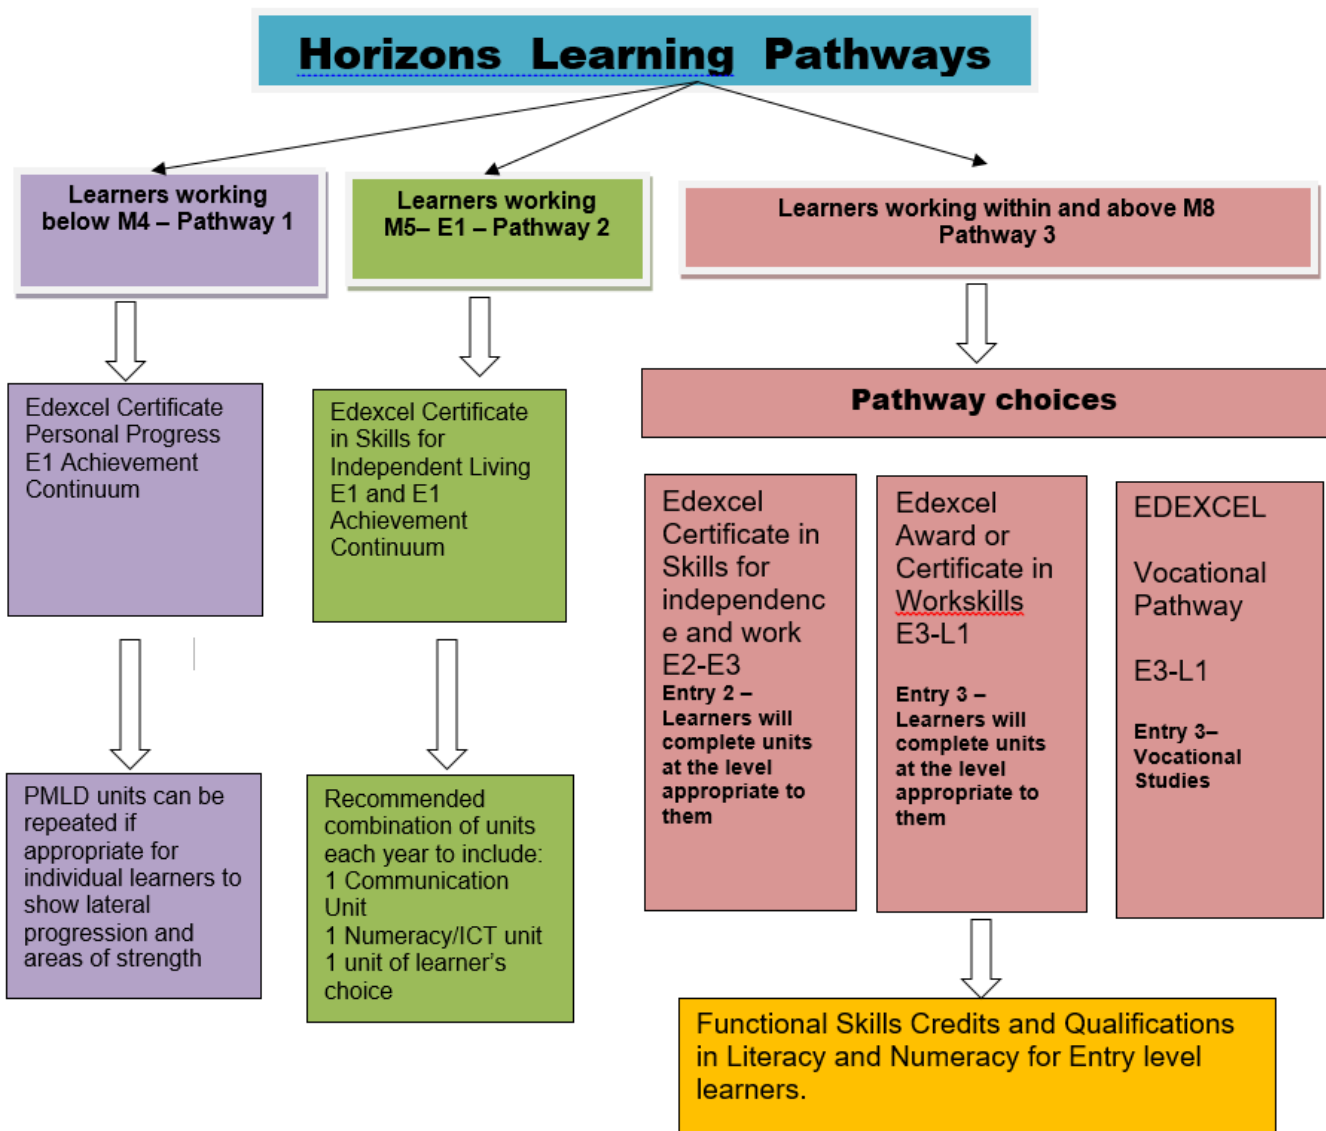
Horizons Learning Pathways

Learners working below M4 – Pathway 1

Learners working M5– E1 – Pathway 2

Learners working within and above M8 Pathway 3

Edexcel Certificate Personal Progress E1 Achievement Continuum

Edexcel Certificate in Skills for Independent Living E1 and E1 Achievement Continuum

Pathway choices

Edexcel Certificate in Skills for independence and work E2-E3
Entry 2 – Learners will complete units at the level appropriate to them

Edexcel Award or Certificate in Workskills E3-L1
Entry 3 – Learners will complete units at the level appropriate to them

EDEXCEL

Vocational Pathway

E3-L1

Entry 3– Vocational Studies

PMLD units can be repeated if appropriate for individual learners to show lateral progression and areas of strength

Recommended combination of units each year to include:
1 Communication Unit
1 Numeracy/ICT unit
1 unit of learner's choice

Functional Skills Credits and Qualifications in Literacy and Numeracy for Entry level learners.